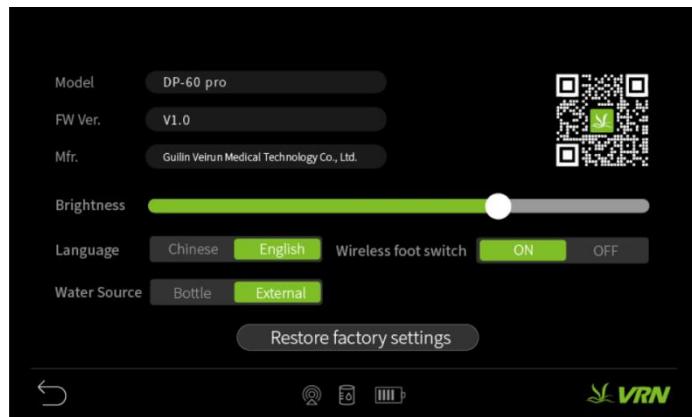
Model DP-60 pro

FW Ver. V1.0

Mfr. Guilin Veirun Medical Technology Co., Ltd.

Brightness

Language Chinese English

Wireless foot switch ON OFF

Water Source Bottle External

Restore factory settings

VRN